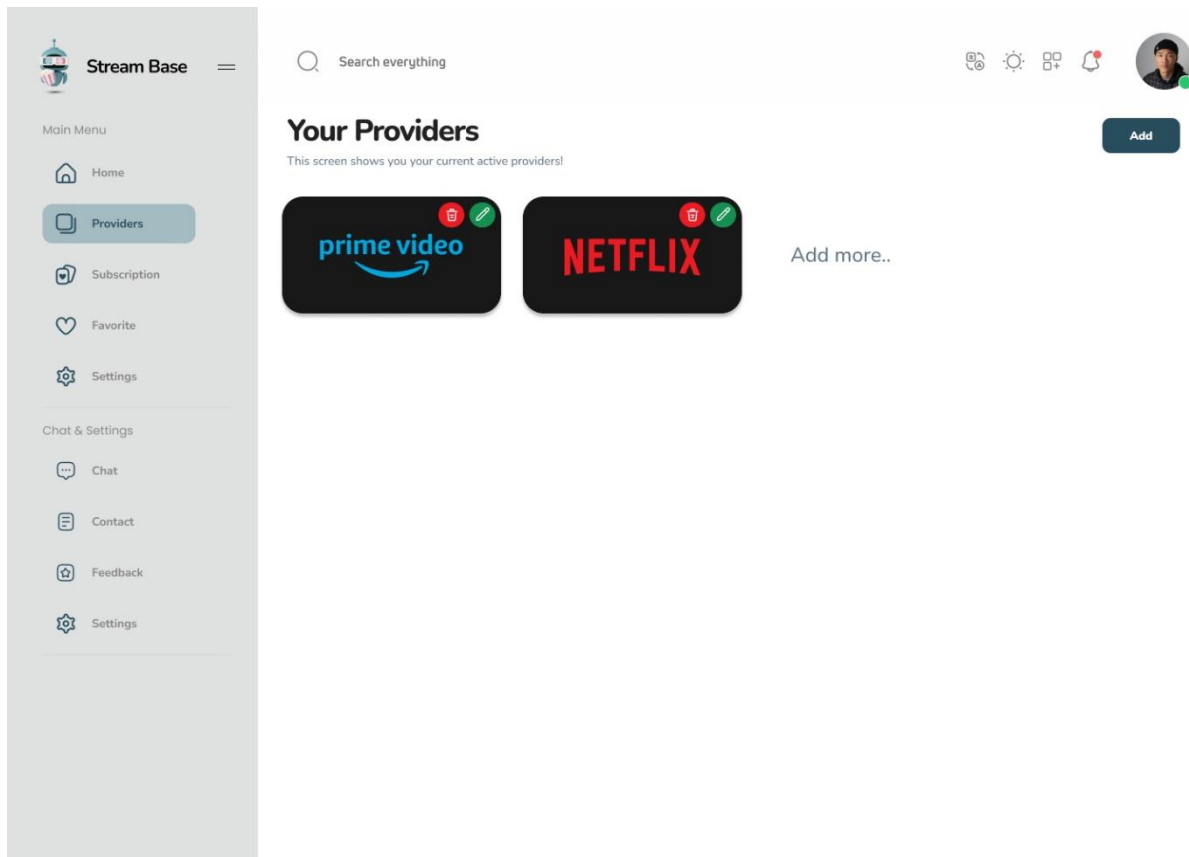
Stream Base

Main Menu

Home

Providers

Subscription

Favorite

Settings

Chat & Settings

Chat

Contact

Feedback

Settings

Search everything

Your Providers

This screen shows you your current active providers!

Add

prime video

NETFLIX

Add more..